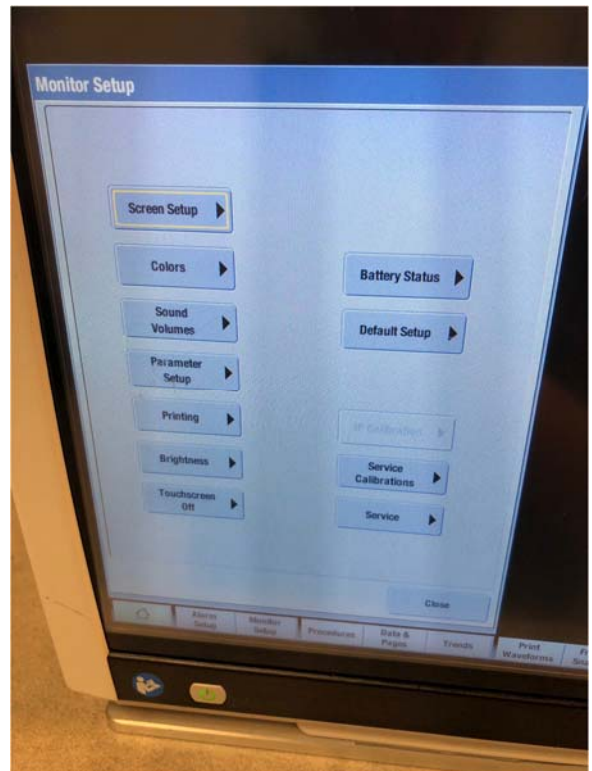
Monitor Setup

Screen Setup

Colors

Sound Volumes

Parameter Setup

Printing

Brightness

Touchscreen Off

Battery Status

Default Setup

IP Calibration

Service Calibrations

Service

Close

Alarm Setup

Monitor Setup

Procedures

Data & Pages

Trends

Print Waveforms

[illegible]